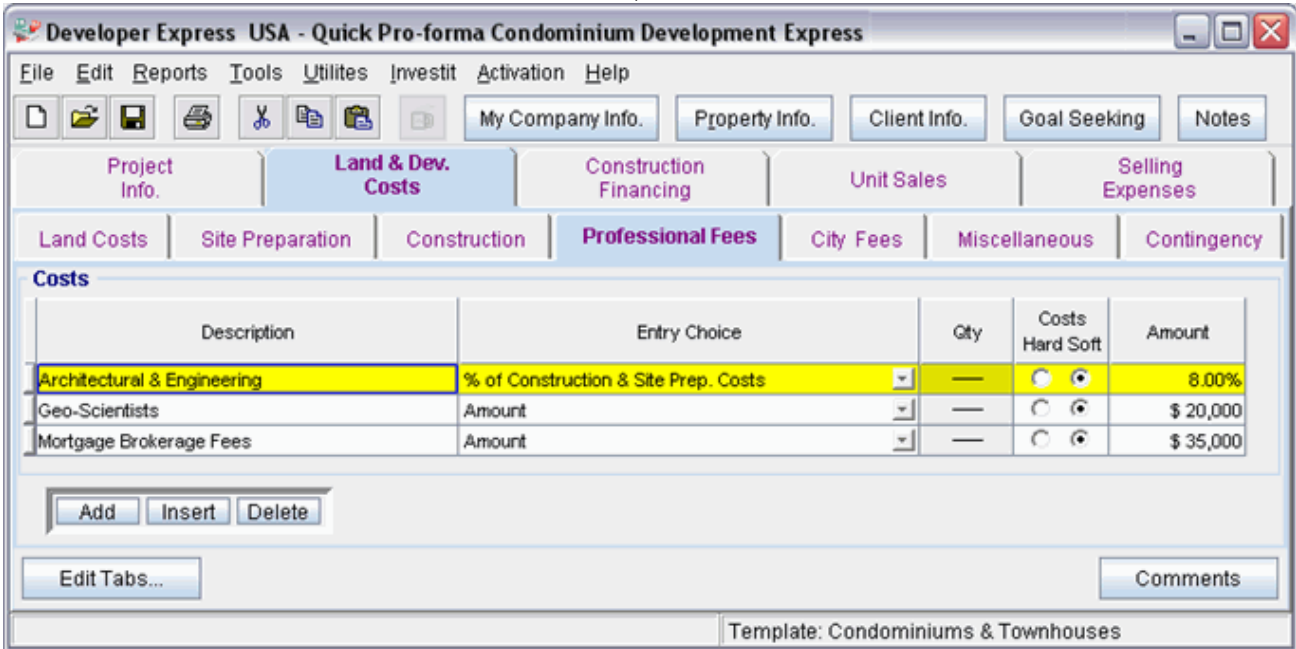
Developer Express USA - Quick Pro-forma Condominium Development Express

File Edit Reports Tools Utilites Investit Activation Help

My Company Info. Property Info. Client Info. Goal Seeking Notes

Project Info. | Land & Dev. Costs | Construction Financing | Unit Sales | Selling Expenses

Land Costs | Site Preparation | Construction | Professional Fees | City Fees | Miscellaneous | Contingency

Costs

| Description | Entry Choice | Qty | Costs Hard Soft | Amount |
|---|---|---|---|---|
| Architectural & Engineering | % of Construction & Site Prep. Costs | — | | 8.00% |
| Geo-Scientists | Amount | — | | $ 20,000 |
| Mortgage Brokerage Fees | Amount | — | | $ 35,000 |

Add Insert Delete

Edit Tabs... Comments

Template: Condominiums & Townhouses